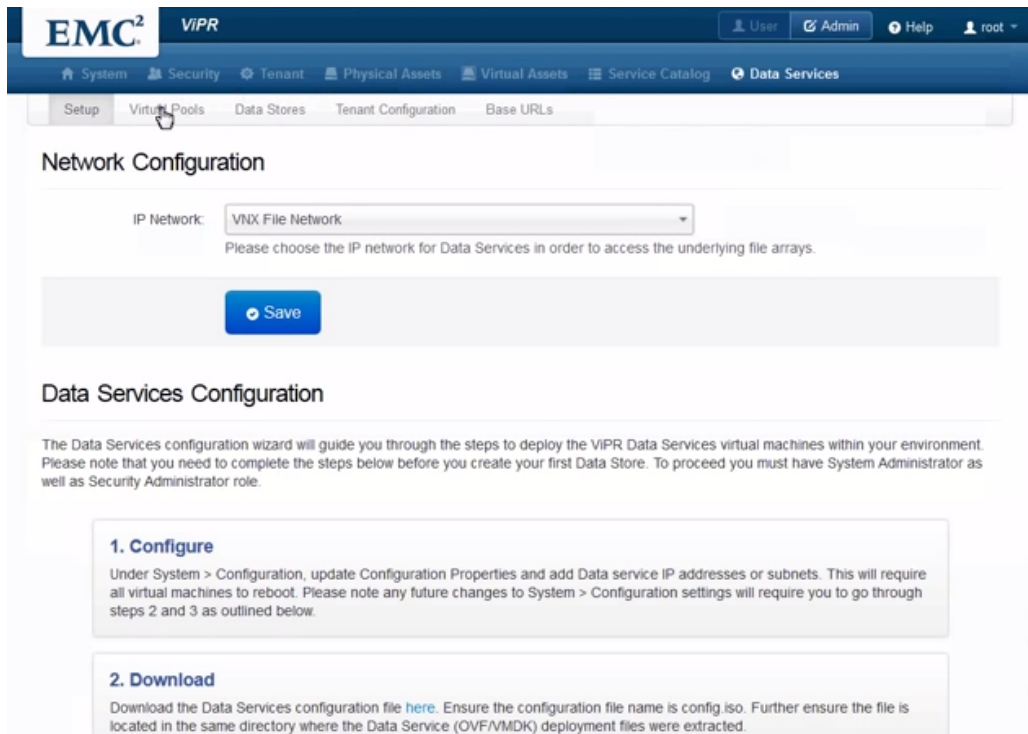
EMC²

ViPR

User Admin Help root

System Security Tenant Physical Assets Virtual Assets Service Catalog Data Services

Setup Virtual Pools Data Stores Tenant Configuration Base URLs

Network Configuration

IP Network: VNX File Network

Please choose the IP network for Data Services in order to access the underlying file arrays.

Save

Data Services Configuration

The Data Services configuration wizard will guide you through the steps to deploy the ViPR Data Services virtual machines within your environment. Please note that you need to complete the steps below before you create your first Data Store. To proceed you must have System Administrator as well as Security Administrator role.

1. Configure

Under System > Configuration, update Configuration Properties and add Data service IP addresses or subnets. This will require all virtual machines to reboot. Please note any future changes to System > Configuration settings will require you to go through steps 2 and 3 as outlined below.

2. Download

Download the Data Services configuration file here. Ensure the configuration file name is config.iso. Further ensure the file is located in the same directory where the Data Service (OVF/VMDK) deployment files were extracted.